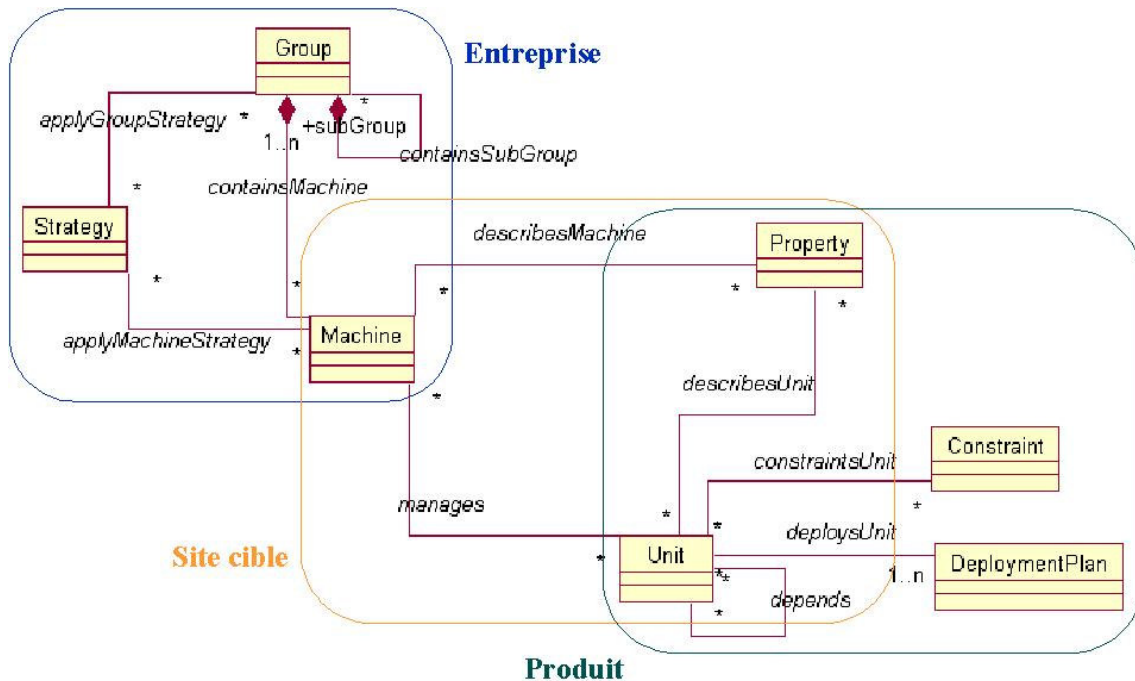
Group

Entreprise

applyGroupStrategy *

1..n

+subGroup

*

containsSubGroup

*

containsMachine

Strategy

describesMachine

Property

*

*

*

*

*

applyMachineStrategy

*

Machine

describesUnit

*

Constraint

constraintsUnit

manages

*

*

*

deploysUnit

Site cible

*

Unit

1..n

DeploymentPlan

*

depends

*

Produit